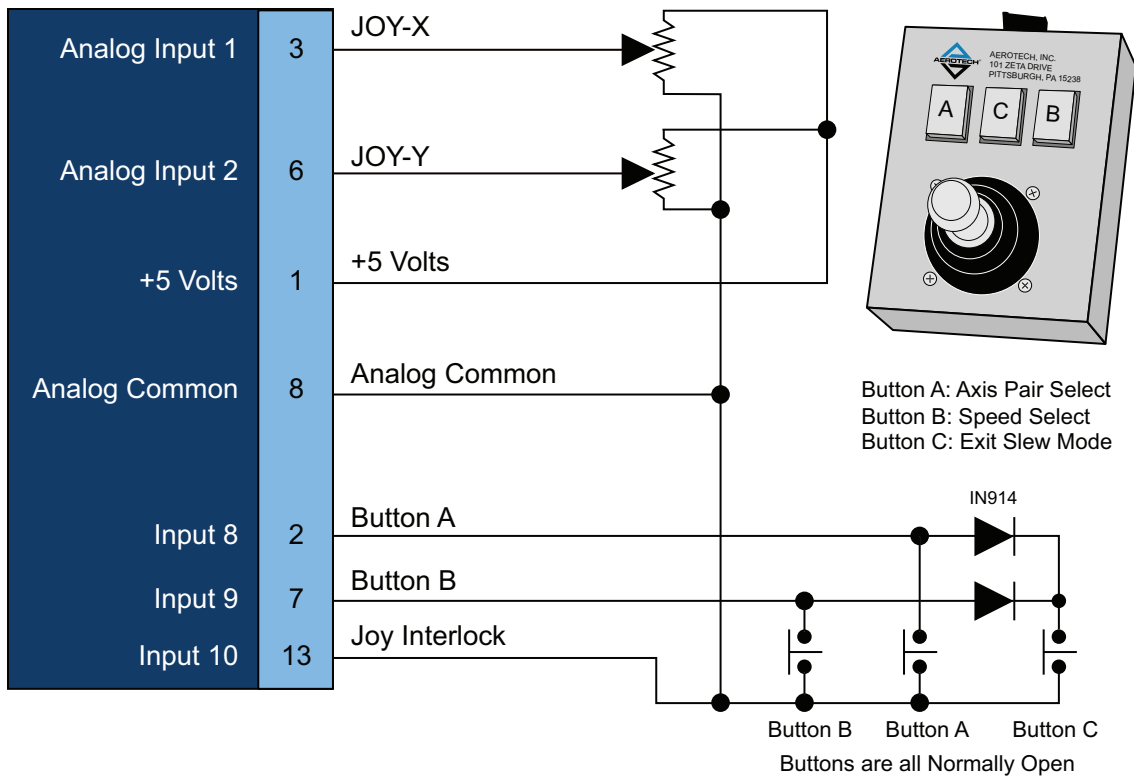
Analog Input 1 3 JOY-X

Analog Input 2 6 JOY-Y

+5 Volts 1 +5 Volts

Analog Common 8 Analog Common

Input 8 2 Button A

Input 9 7 Button B

Input 10 13 Joy Interlock

AEROTECH
AEROTECH, INC.
101 ZETA DRIVE
PITTSBURGH, PA 15238

A C B

Button A: Axis Pair Select
Button B: Speed Select
Button C: Exit Slew Mode

IN914

Button B Button A Button C
Buttons are all Normally Open